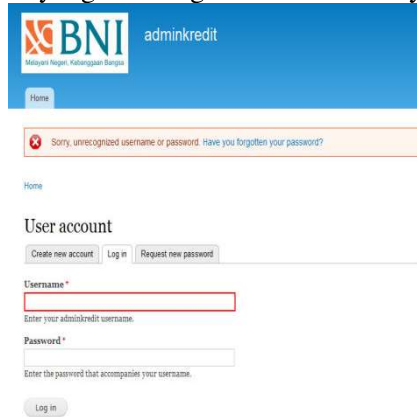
BNI
Melayani Negeri, Kebanggaan Bangsa
adminkredit

Home

Sorry, unrecognized username or password. Have you forgotten your password?

Home

User account

Create new account | Log in | Request new password

Username *

Enter your adminkredit username.

Password *

Enter the password that accompanies your username.

Log in